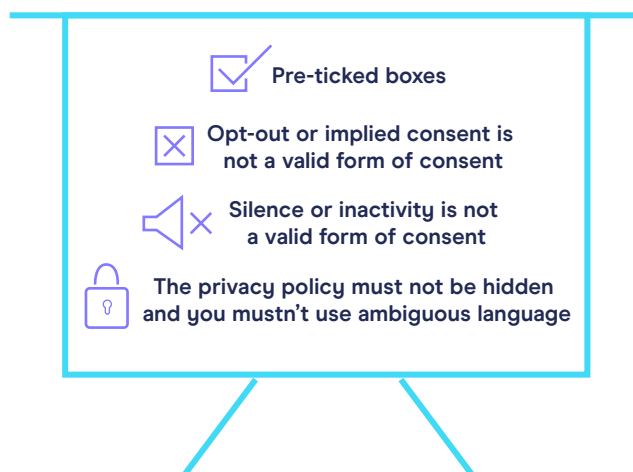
Pre-ticked boxes

Opt-out or implied consent is not a valid form of consent

Silence or inactivity is not a valid form of consent

The privacy policy must not be hidden and you mustn't use ambiguous language